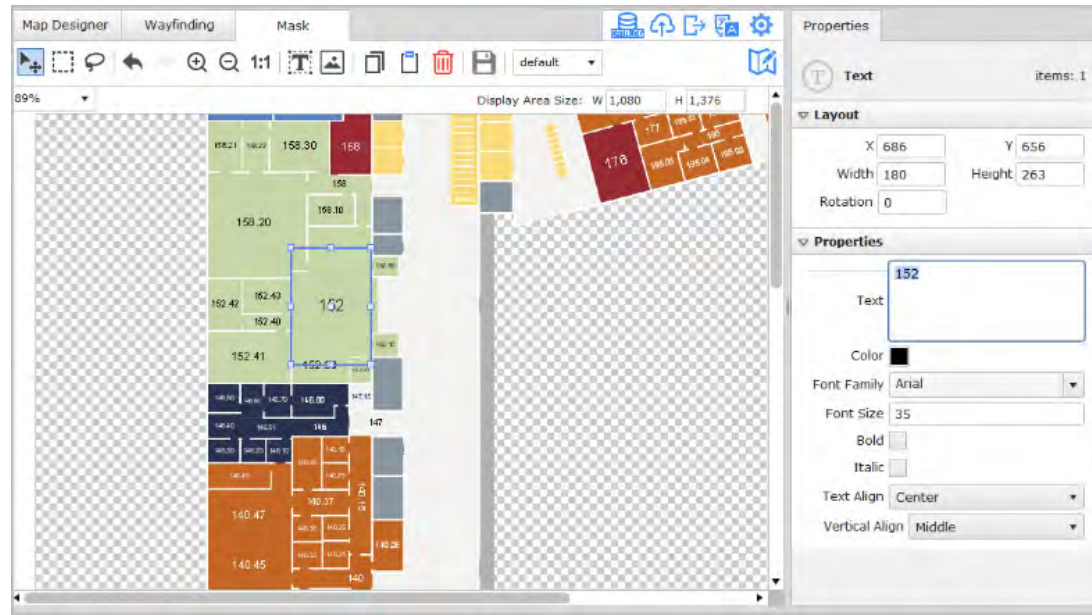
Map Designer Wayfinding Mask

1:1

default

89%

Display Area Size: W 1,080 H 1,376

158.21 158.22 158.30 168

158

158.10

158.20

152.42 152.43

152

152.40

152.41 152.53

146.80 146.70 146.00

146.40 146.51 146

146.50 146.20 146.10

147

140.40

140.37

140.47

140.28

140.45

140

177

178

Properties

Text items: 1

Layout

X 686 Y 656

Width 180 Height 263

Rotation 0

Properties

Text 152

Color

Font Family Arial

Font Size 35

Bold

Italic

Text Align Center

Vertical Align Middle